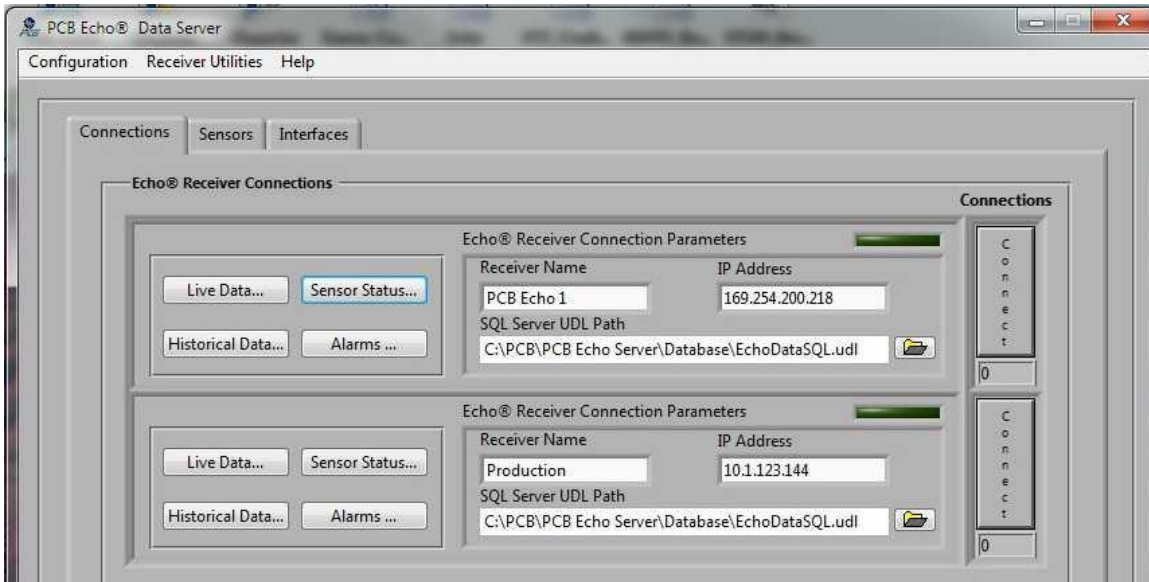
PCB Echo® Data Server

Configuration Receiver Utilities Help

Connections Sensors Interfaces

Echo® Receiver Connections

Connections

Echo® Receiver Connection Parameters

Live Data... Sensor Status...

Historical Data... Alarms ...

Receiver Name
PCB Echo 1

IP Address
169.254.200.218

SQL Server UDL Path
C:\PCB\PCB Echo Server\Database\EchoDataSQL.udl

C
o
n
n
e
c
t

0

Echo® Receiver Connection Parameters

Live Data... Sensor Status...

Historical Data... Alarms ...

Receiver Name
Production

IP Address
10.1.123.144

SQL Server UDL Path
C:\PCB\PCB Echo Server\Database\EchoDataSQL.udl

C
o
n
n
e
c
t

0